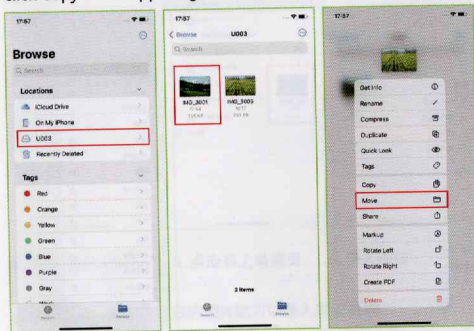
17:57

Browse

Search

Locations

iCloud Drive

On My iPhone

U003

Recently Deleted

Tags

Red

Orange

Yellow

Green

Blue

Purple

Gray

17:57

Browse

U003

Search

IMG_3001

IMG_3003

2 items

17:57

Get Info

Rename

Compress

Duplicate

Quick Look

Tags

Copy

Move

Share

Markup

Rotate Left

Rotate Right

Create PDF

Delete